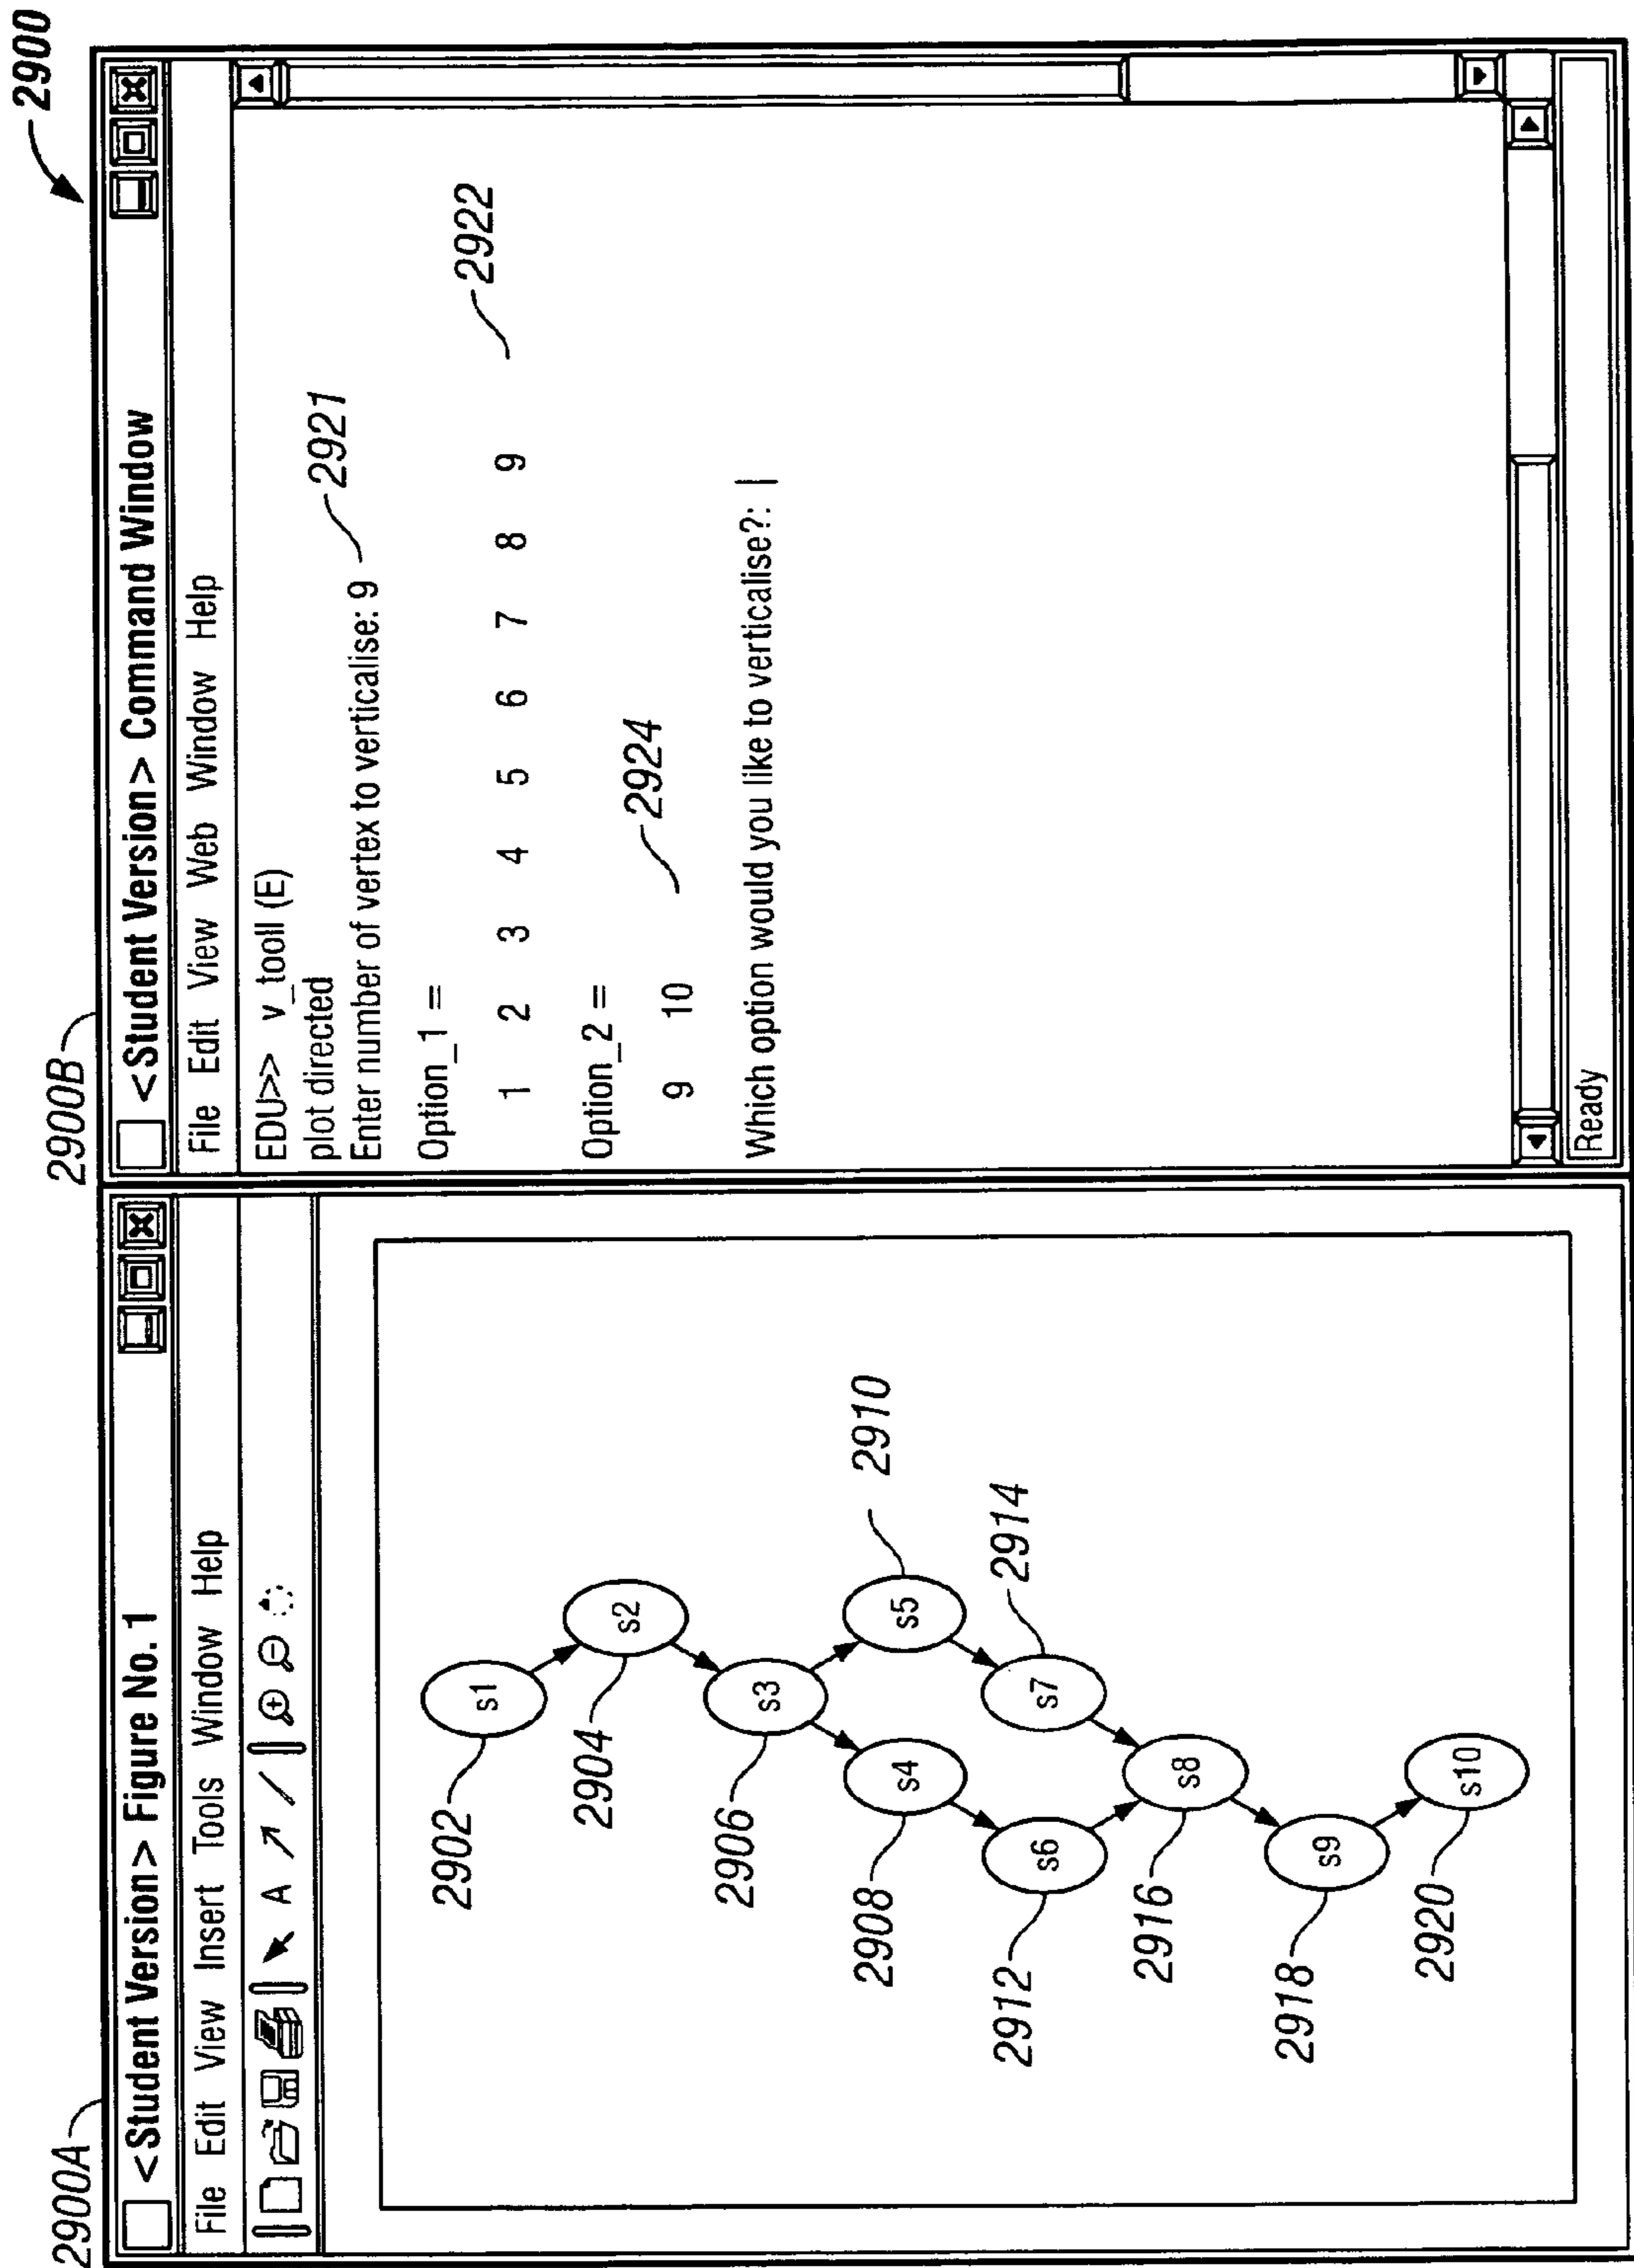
2900

2900A

<Student Version> Figure No. 1

File Edit View Insert Tools Window Help

A

s1
s2
s3
s4
s5
s6
s7
s8
s9
s10

2902
2904
2906
2908
2910
2912
2914
2916
2918
2920

2900B

<Student Version> Command Window

File Edit View Web Window Help

EDU>> v_tooll (E)
plot directed
Enter number of vertex to verticalise: 9

Option_1 =

1 2 3 4 5 6 7 8 9

Option_2 =

9 10

Which option would you like to verticalise?: |

2921
2922
2924

Ready